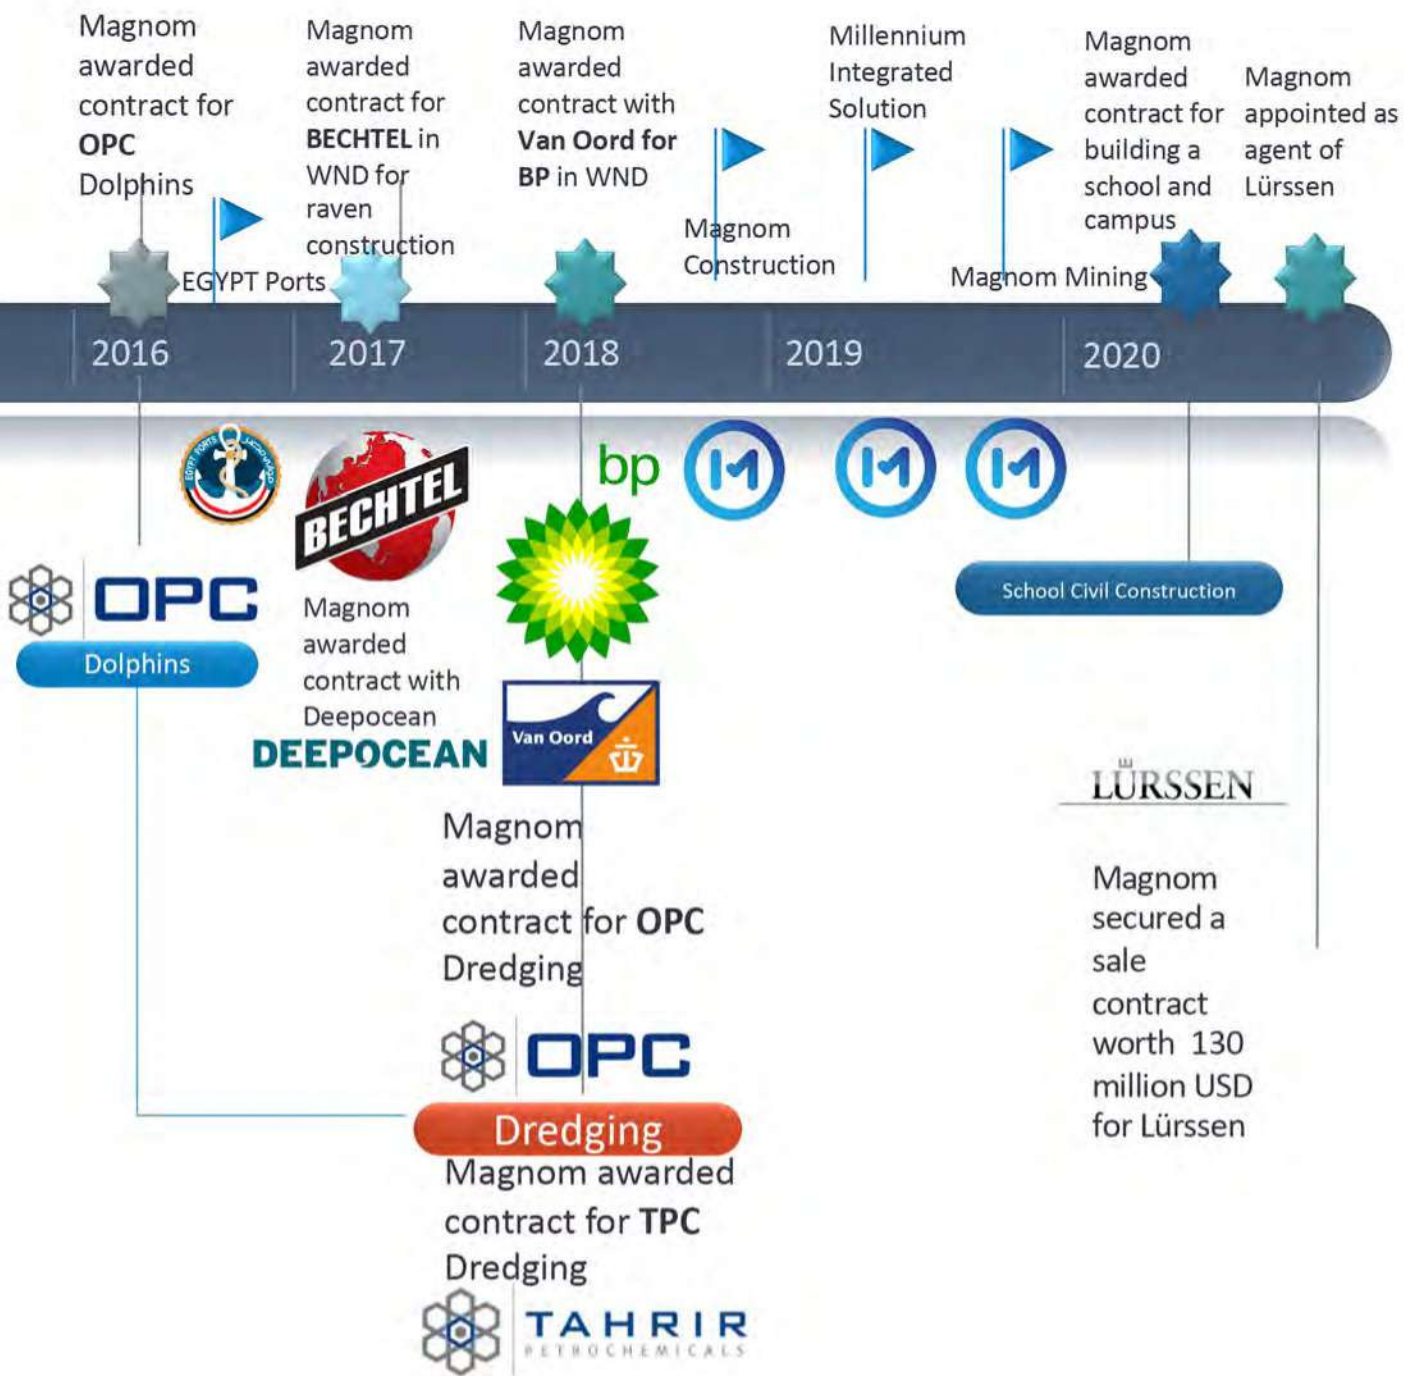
Magnom awarded contract for **OPC** Dolphins

Magnom awarded contract for **BECHTEL** in WND for raven construction

Magnom awarded contract with **Van Oord for BP** in WND

Millennium Integrated Solution

Magnom awarded contract for building a school and campus

Magnom appointed as agent of Lürssen

EGYPT Ports

Magnom Construction

Magnom Mining

2016 2017 2018 2019 2020

EGYPT PORTS

BECHTEL

bp

OPC

Dolphins

Magnom awarded contract with Deepocean

DEEPOCEAN

Van Oord

School Civil Construction

LÜRSSEN

Magnom awarded contract for **OPC** Dredging

OPC

Dredging

Magnom awarded contract for **TPC** Dredging

TAHRIR PETROCHEMICALS

Magnom secured a sale contract worth 130 million USD for Lürssen